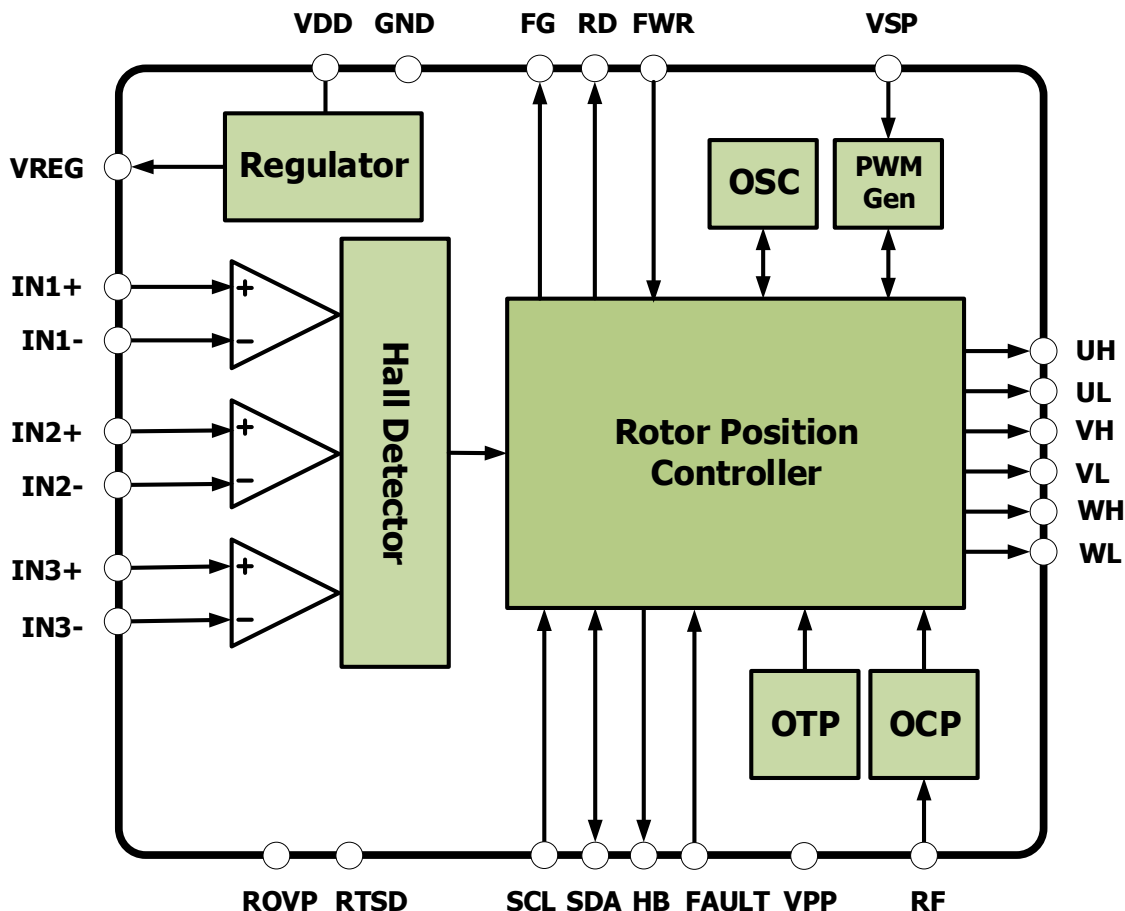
VDD GND FG RD FWR VSP

Regulator

VREG

OSC

PWM Gen

IN1+
IN1-
IN2+
IN2-
IN3+
IN3-

+
−
+
−
+
−

Hall Detector

Rotor Position Controller

UH
UL
VH
VL
WH
WL

OTP

OCP

ROVP RTSD SCL SDA HB FAULT VPP RF